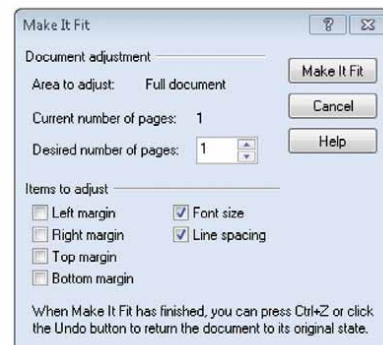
Make It Fit

? ✕

Document adjustment

Area to adjust: Full document

Current number of pages: 1

Desired number of pages: 1

Make It Fit

Cancel

Help

Items to adjust

Left margin

Right margin

Top margin

Bottom margin

Font size

Line spacing

When Make It Fit has finished, you can press Ctrl+Z or click the Undo button to return the document to its original state.